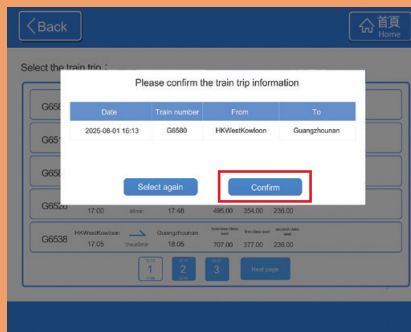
Back

首頁 Home

Select the train trip:

Please confirm the train trip information

| Date | Train number | From | To |
|---|---|---|---|
| 2025-08-01 16:13 | G6580 | HKWestKowloon | Guangzhounan |

Select again

Confirm

G658

G651

G658

G6520

17:00 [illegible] 17:46 695.00 354.00 236.00

G6538

HKWestKowloon Guangzhounan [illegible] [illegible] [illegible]

17:05 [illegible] 18:05 707.00 377.00 236.00

1 2 3

Next page